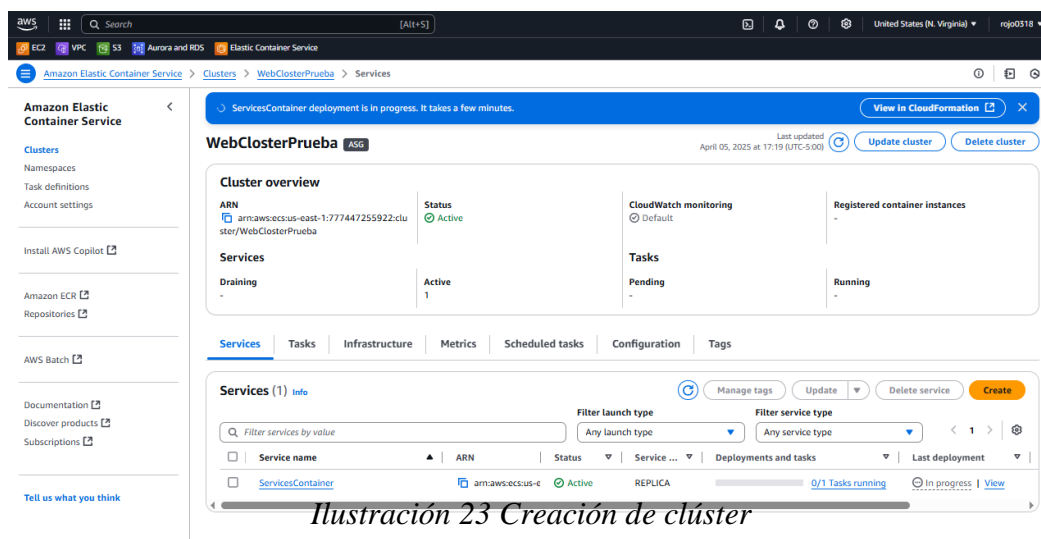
aws Search [Alt+S] United States (N. Virginia) ▾ rojo0318 ▾

EC2 VPC S3 Aurora and RDS Elastic Container Service

Amazon Elastic Container Service > Clusters > WebClosterPrueba > Services

Amazon Elastic Container Service

Clusters
Namespaces
Task definitions
Account settings

Install AWS Copilot

Amazon ECR
Repositories

AWS Batch

Documentation
Discover products
Subscriptions

Tell us what you think

ServicesContainer deployment is in progress. It takes a few minutes. View in CloudFormation

WebClosterPrueba ASG

Last updated April 05, 2025 at 17:19 (UTC-5:00) Update cluster Delete cluster

Cluster overview

| ARN | Status | CloudWatch monitoring | Registered container instances |
|---|---|---|---|
| arn:aws:ecs:us-east-1:777447255922:cluster/WebClosterPrueba | Active | Default | - |

Services

Tasks

| Draining | Active | Pending | Running |
|---|---|---|---|
| - | 1 | - | - |

Services Tasks Infrastructure Metrics Scheduled tasks Configuration Tags

Services (1) Info

Manage tags Update Delete service Create

Filter launch type Filter service type

Filter services by value Any launch type Any service type 1

| Service name | ARN | Status | Service ... | Deployments and tasks | Last deployment |
|---|---|---|---|---|---|
| ServicesContainer | arn:aws:ecs:us-e | Active | REPLICA | 0/1 Tasks running | In progress \| View |

Ilustración 23 Creación de clúster